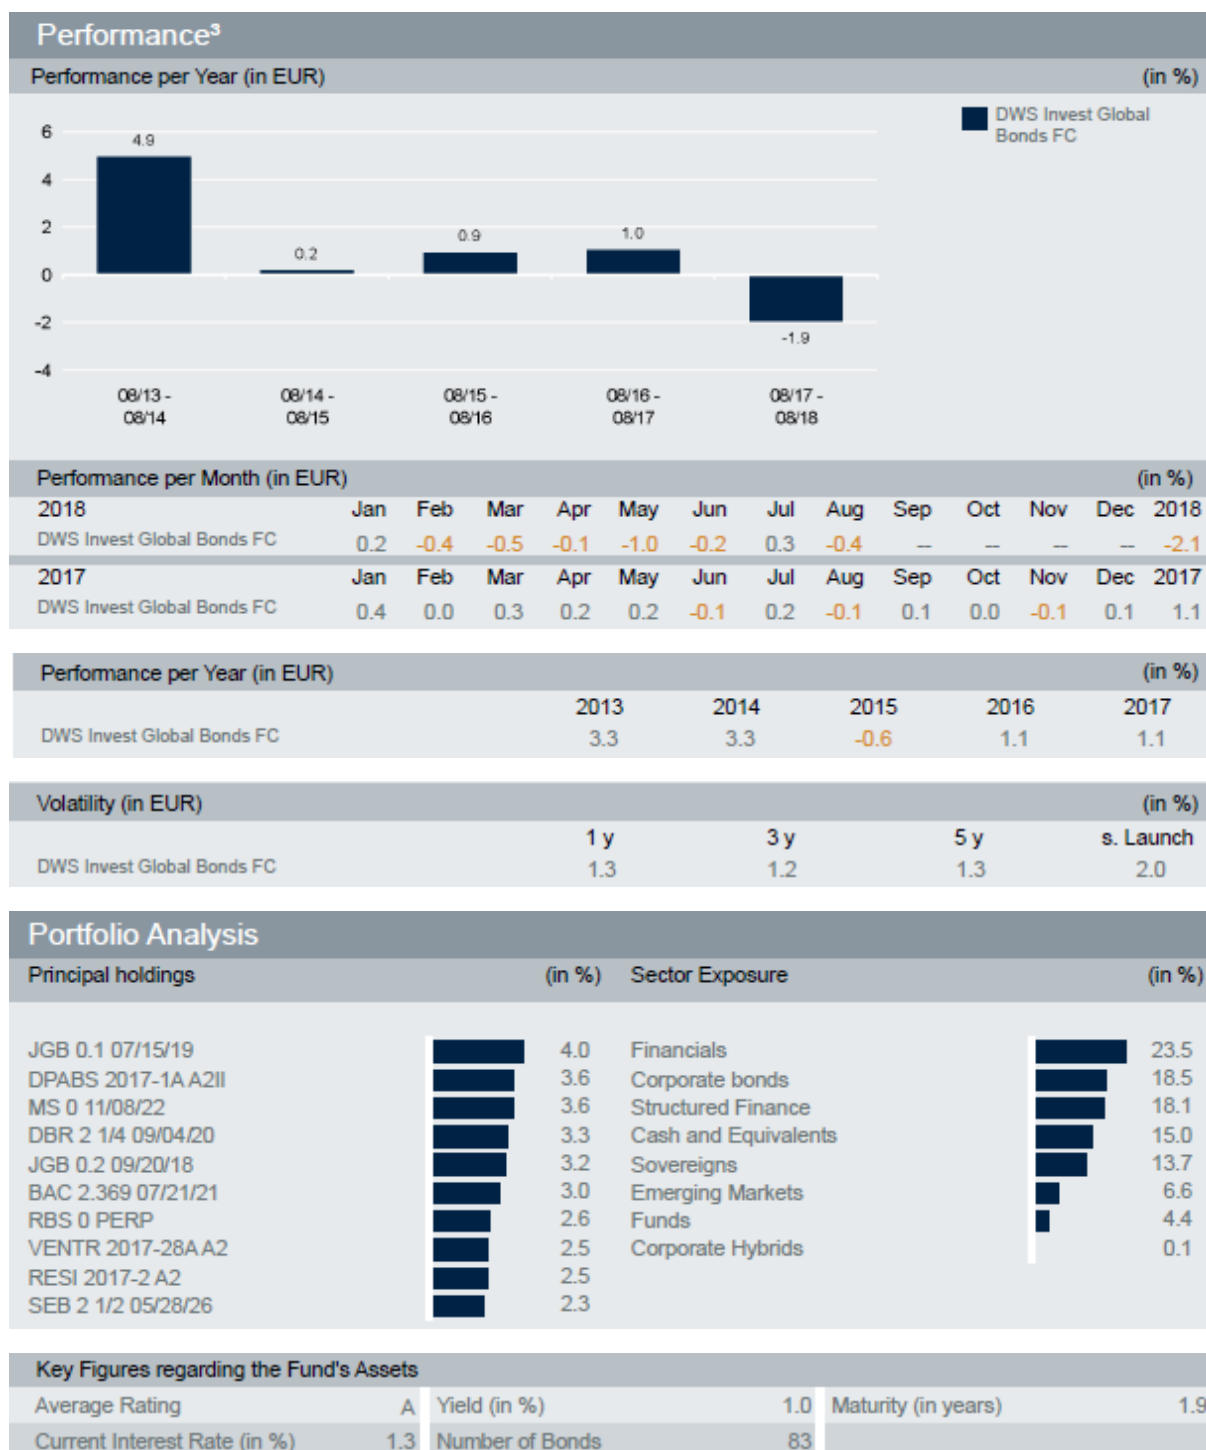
Performance³

Performance per Year (in EUR) (in %)

DWS Invest Global Bonds FC

6
4
2
0
-2
-4

4.9
0.2
0.9
1.0
-1.9

08/13 - 08/14
08/14 - 08/15
08/15 - 08/16
08/16 - 08/17
08/17 - 08/18

Performance per Month (in EUR) (in %)

| 2018 | Jan | Feb | Mar | Apr | May | Jun | Jul | Aug | Sep | Oct | Nov | Dec | 2018 |
|---|---|---|---|---|---|---|---|---|---|---|---|---|---|
| DWS Invest Global Bonds FC | 0.2 | -0.4 | -0.5 | -0.1 | -1.0 | -0.2 | 0.3 | -0.4 | -- | -- | -- | -- | -2.1 |
| 2017 | Jan | Feb | Mar | Apr | May | Jun | Jul | Aug | Sep | Oct | Nov | Dec | 2017 |
| DWS Invest Global Bonds FC | 0.4 | 0.0 | 0.3 | 0.2 | 0.2 | -0.1 | 0.2 | -0.1 | 0.1 | 0.0 | -0.1 | 0.1 | 1.1 |

Performance per Year (in EUR) (in %)

| | 2013 | 2014 | 2015 | 2016 | 2017 |
|---|---|---|---|---|---|
| DWS Invest Global Bonds FC | 3.3 | 3.3 | -0.6 | 1.1 | 1.1 |

Volatility (in EUR) (in %)

| | 1 y | 3 y | 5 y | s. Launch |
|---|---|---|---|---|
| DWS Invest Global Bonds FC | 1.3 | 1.2 | 1.3 | 2.0 |

Portfolio Analysis

Principal holdings (in %)

JGB 0.1 07/15/19 4.0
DPABS 2017-1A A2II 3.6
MS 0 11/08/22 3.6
DBR 2 1/4 09/04/20 3.3
JGB 0.2 09/20/18 3.2
BAC 2.369 07/21/21 3.0
RBS 0 PERP 2.6
VENTR 2017-28A A2 2.5
RESI 2017-2 A2 2.5
SEB 2 1/2 05/28/26 2.3

Sector Exposure (in %)

Financials 23.5
Corporate bonds 18.5
Structured Finance 18.1
Cash and Equivalents 15.0
Sovereigns 13.7
Emerging Markets 6.6
Funds 4.4
Corporate Hybrids 0.1

Key Figures regarding the Fund's Assets

| Average Rating | A | Yield (in %) | 1.0 | Maturity (in years) | 1.9 |
|---|---|---|---|---|---|
| Current Interest Rate (in %) | 1.3 | Number of Bonds | 83 | | |